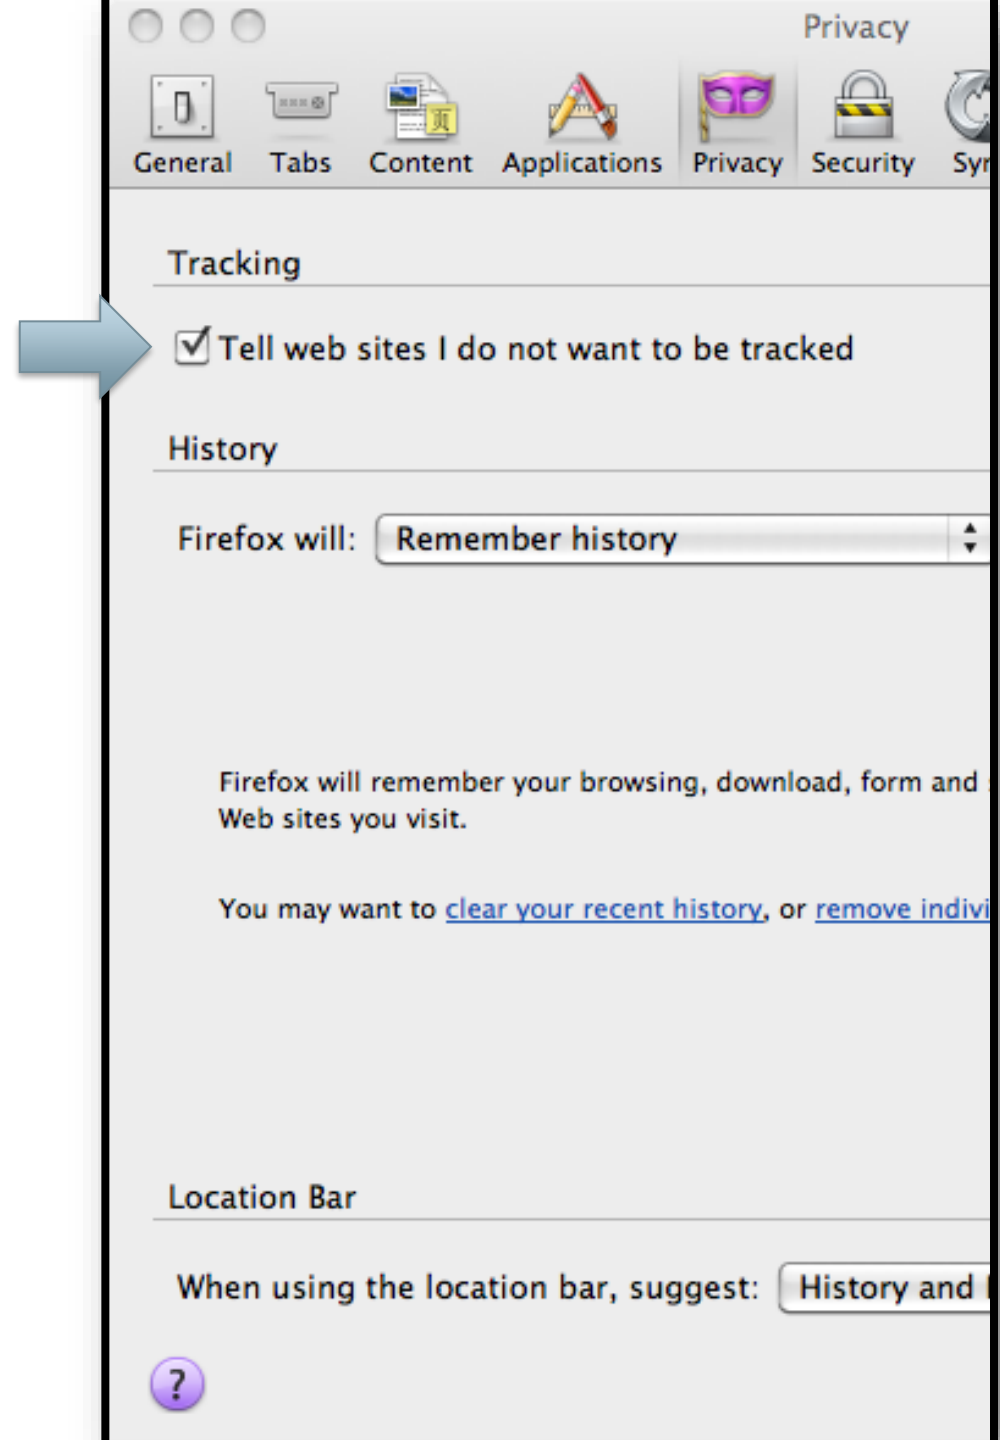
Privacy

General Tabs Content Applications Privacy Security Sy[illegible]

Tracking

Tell web sites I do not want to be tracked

History

Firefox will: Remember history

Firefox will remember your browsing, download, form and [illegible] Web sites you visit.

You may want to clear your recent history, or remove indivi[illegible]

Location Bar

When using the location bar, suggest: History and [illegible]

?